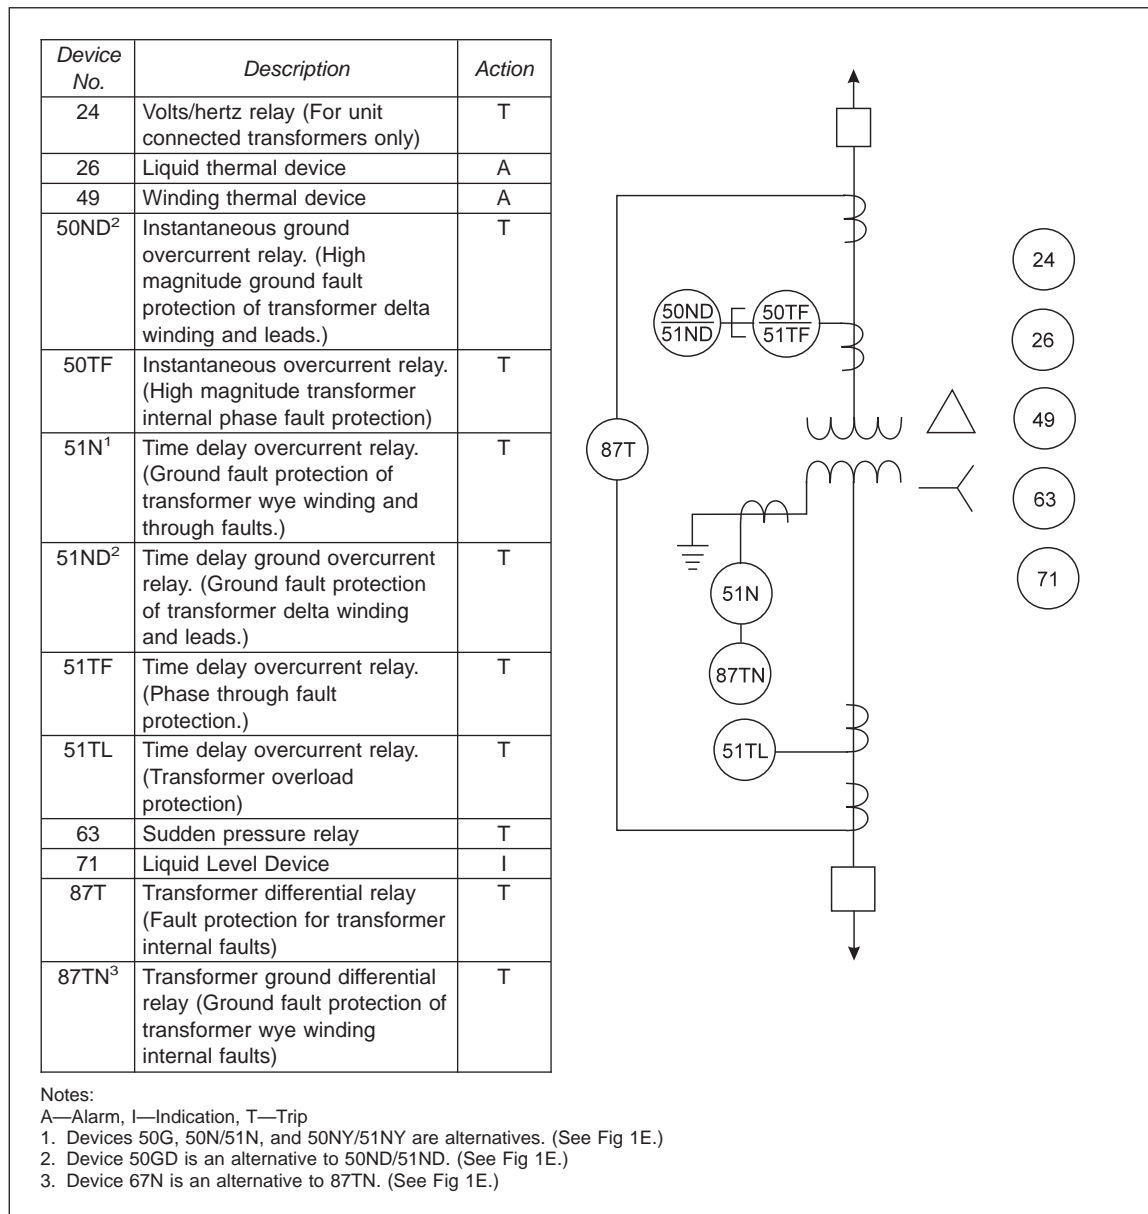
| Device No. | Description | Action |
|---|---|---|
| 24 | Volts/hertz relay (For unit connected transformers only) | T |
| 26 | Liquid thermal device | A |
| 49 | Winding thermal device | A |
| 50ND$^2$ | Instantaneous ground overcurrent relay. (High magnitude ground fault protection of transformer delta winding and leads.) | T |
| 50TF | Instantaneous overcurrent relay. (High magnitude transformer internal phase fault protection) | T |
| 51N$^1$ | Time delay overcurrent relay. (Ground fault protection of transformer wye winding and through faults.) | T |
| 51ND$^2$ | Time delay ground overcurrent relay. (Ground fault protection of transformer delta winding and leads.) | T |
| 51TF | Time delay overcurrent relay. (Phase through fault protection.) | T |
| 51TL | Time delay overcurrent relay. (Transformer overload protection) | T |
| 63 | Sudden pressure relay | T |
| 71 | Liquid Level Device | I |
| 87T | Transformer differential relay (Fault protection for transformer internal faults) | T |
| 87TN$^3$ | Transformer ground differential relay (Ground fault protection of transformer wye winding internal faults) | T |

$\frac{50ND}{51ND}$ $\frac{50TF}{51TF}$

87T

51N

87TN

51TL

24

26

49

63

71

Notes:
A—Alarm, I—Indication, T—Trip
1. Devices 50G, 50N/51N, and 50NY/51NY are alternatives. (See Fig 1E.)
2. Device 50GD is an alternative to 50ND/51ND. (See Fig 1E.)
3. Device 67N is an alternative to 87TN. (See Fig 1E.)